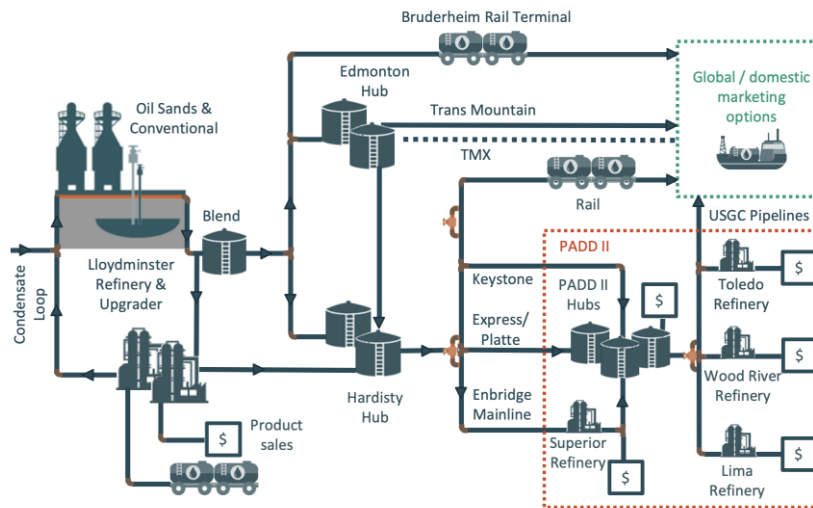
Bruderheim Rail Terminal

Edmonton Hub

Global / domestic marketing options

Oil Sands & Conventional

Trans Mountain

TMX

Rail

USGC Pipelines

Blend

PADD II

Condensate Loop

Lloydminster Refinery & Upgrader

Keystone

PADD II Hubs

$

$

Toledo Refinery

Express/ Platte

$

Wood River Refinery

Hardisty Hub

Enbridge Mainline

$

Product sales

Superior Refinery

$

$

Lima Refinery